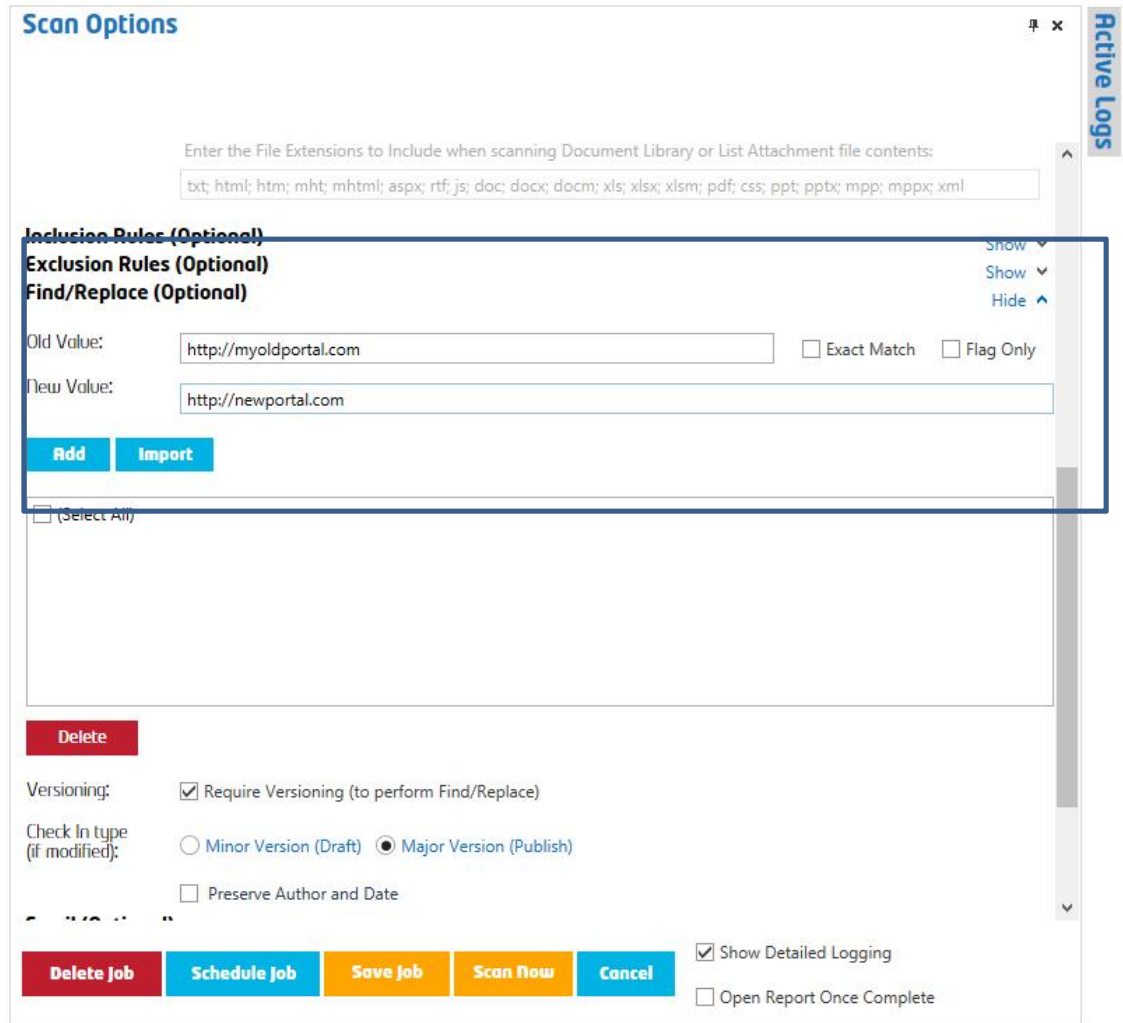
Scan Options

Active Logs

Enter the File Extensions to Include when scanning Document Library or List Attachment file contents:

txt; html; htm; mht; mhtml; aspx; rtf; js; doc; docx; docm; xls; xlsx; xlsm; pdf; css; ppt; pptx; mpp; mppx; xml

Inclusion Rules (Optional) Show
Exclusion Rules (Optional) Show
Find/Replace (Optional) Hide

Old Value: http://myoldportal.com Exact Match Flag Only

New Value: http://newportal.com

Add Import

(Select All)

Delete

Versioning: Require Versioning (to perform Find/Replace)

Check In type (if modified): Minor Version (Draft) Major Version (Publish)

Preserve Author and Date

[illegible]

Delete Job Schedule Job Save Job Scan Now Cancel

Show Detailed Logging

Open Report Once Complete